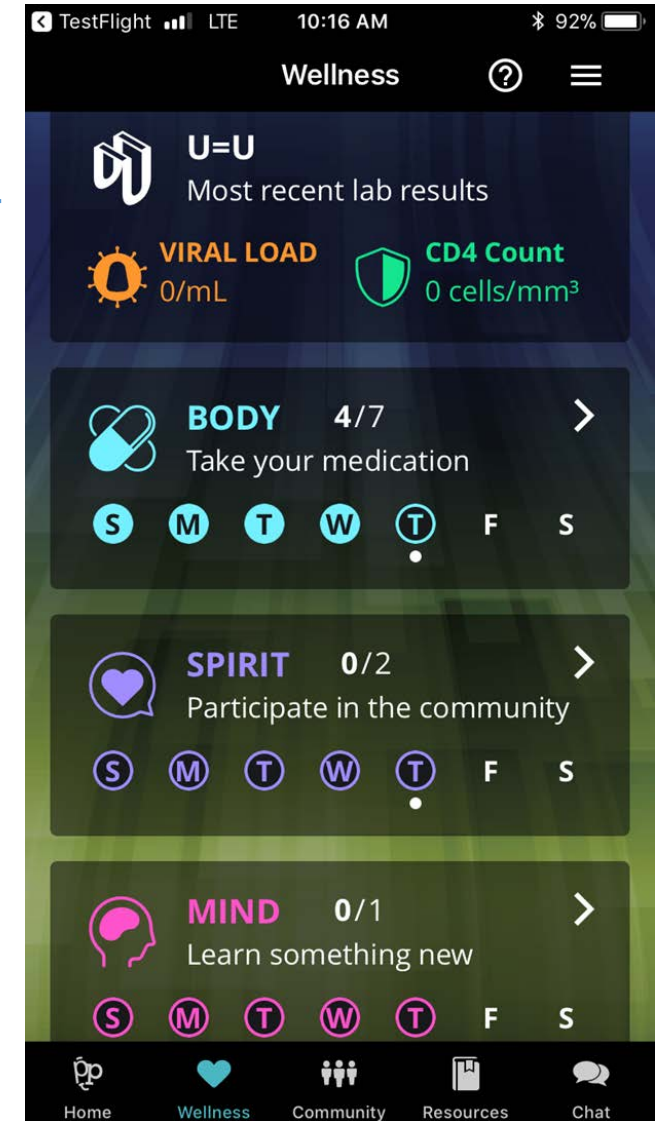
TestFlight LTE 10:16 AM 92%

Wellness

U=U
Most recent lab results

VIRAL LOAD
0/mL

CD4 Count
0 cells/mm³

BODY 4/7
Take your medication
S M T W T F S

SPIRIT 0/2
Participate in the community
S M T W T F S

MIND 0/1
Learn something new
S M T W T F S

Home
Wellness
Community
Resources
Chat